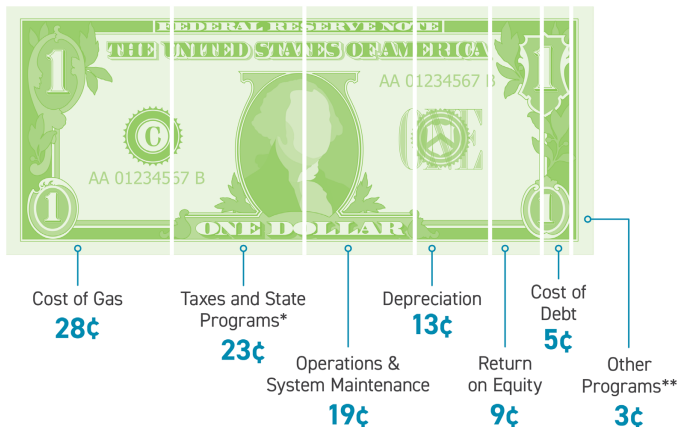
FEDERAL RESERVE NOTE
THE UNITED STATES OF AMERICA
AA 01234567 B
AA 01234567 B
1
1
1
1
C
ONE
ONE DOLLAR

Cost of Gas
28¢

Taxes and State Programs*
23¢

Operations & System Maintenance
19¢

Depreciation
13¢

Return on Equity
9¢

Cost of Debt
5¢

Other Programs**
3¢